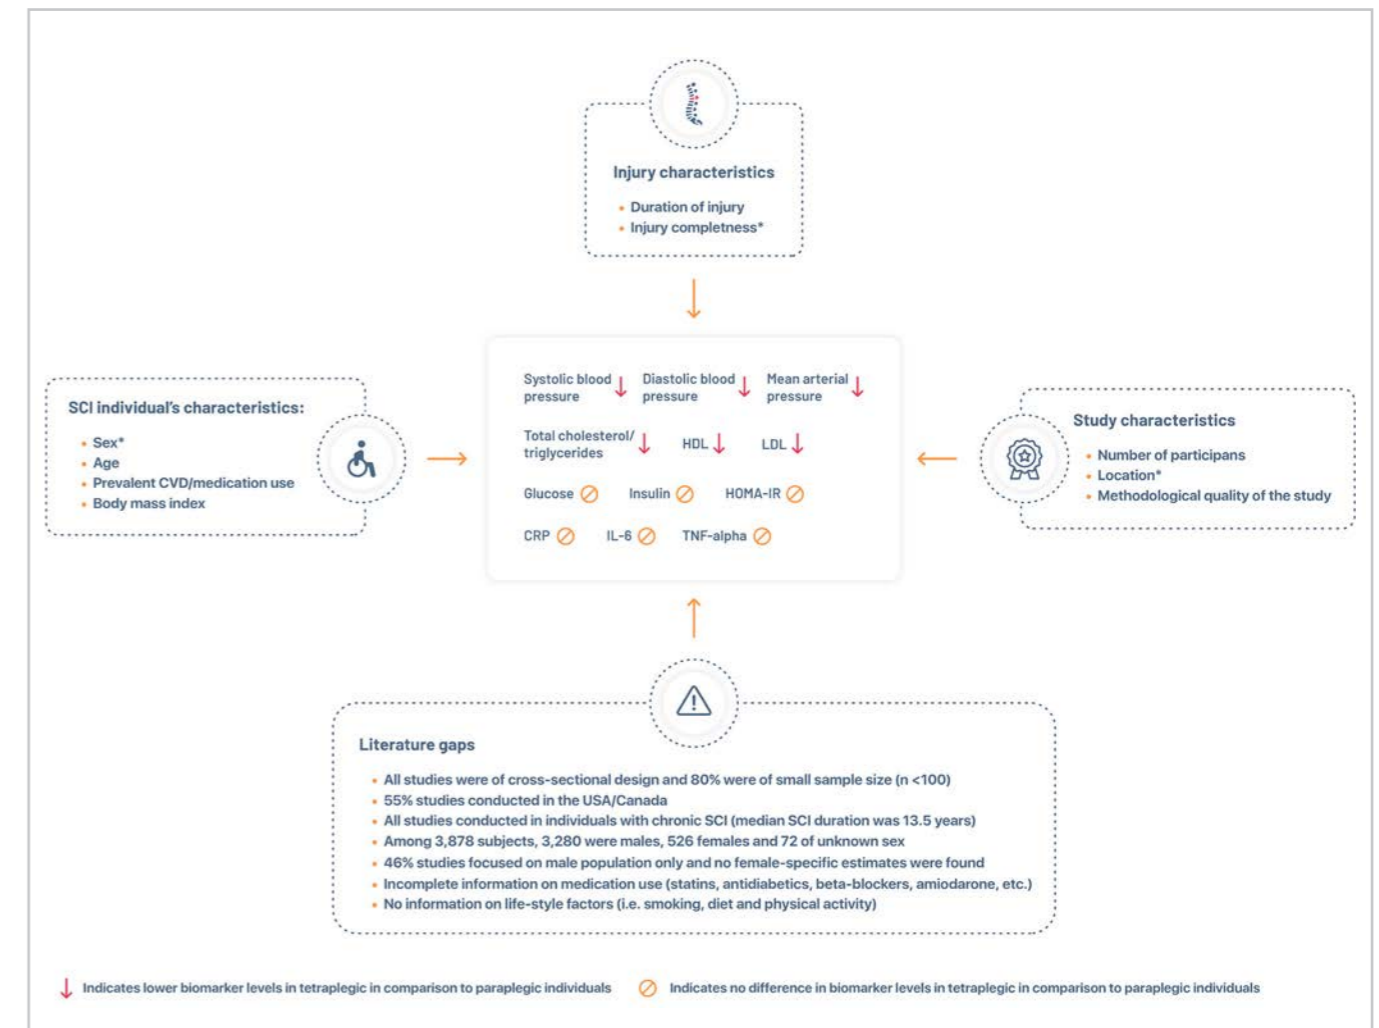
Injury characteristics

• Duration of injury
• Injury completness*

SCI individual's characteristics:

• Sex*
• Age
• Prevalent CVD/medication use
• Body mass index

Systolic blood pressure ↓ Diastolic blood pressure ↓ Mean arterial pressure ↓

Total cholesterol/ triglycerides ↓ HDL ↓ LDL ↓

Glucose ⊘ Insulin ⊘ HOMA-IR ⊘

CRP ⊘ IL-6 ⊘ TNF-alpha ⊘

Study characteristics

• Number of participans
• Location*
• Methodological quality of the study

Literature gaps

• All studies were of cross-sectional design and 80% were of small sample size (n <100)
• 55% studies conducted in the USA/Canada
• All studies conducted in individuals with chronic SCI (median SCI duration was 13.5 years)
• Among 3,878 subjects, 3,280 were males, 526 females and 72 of unknown sex
• 46% studies focused on male population only and no female-specific estimates were found
• Incomplete information on medication use (statins, antidiabetics, beta-blockers, amiodarone, etc.)
• No information on life-style factors (i.e. smoking, diet and physical activity)

↓ Indicates lower biomarker levels in tetraplegic in comparison to paraplegic individuals ⊘ Indicates no difference in biomarker levels in tetraplegic in comparison to paraplegic individuals